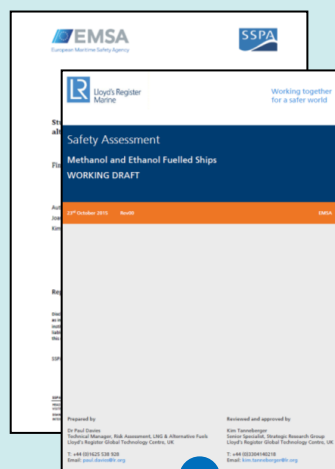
EMSA
European Maritime Safety Agency

SSPA

St
alt

Fi

Aut
Joa
Kim

Rep

Lloyd's Register
Marine

Working together
for a safer world

Safety Assessment

Methanol and Ethanol Fuelled Ships

WORKING DRAFT

23rd October 2015 Rev00 EMSA

Prepared by

Dr Paul Davies
Technical Manager, Risk Assessment, LNG & Alternative Fuels
Lloyd's Register Global Technology Centre, UK

T: +44 (0)1625 538 928
Email: paul.davies@lr.org

Reviewed and approved by

Kim Tanneberger
Senior Specialist, Strategic Research Group
Lloyd's Register Global Technology Centre, UK

T: +44 (0)2304 0218
Email: kim.tanneberger@lr.org